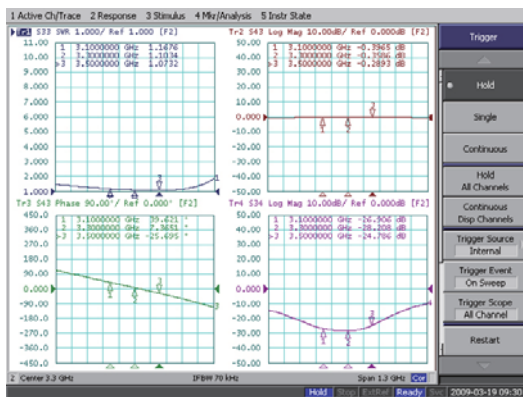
1 Active Ch/Trace 2 Response 3 Stimulus 4 Mkr/Analysis 5 Instr State

Tr1 S33 SWR 1.000/ Ref 1.000 [F2]
1 3.1000000 GHz 1.1676
2 3.3000000 GHz 1.1034
>3 3.5000000 GHz 1.0732
11.00
10.00
9.000
8.000
7.000
6.000
5.000
4.000
3.000
2.000
1.000

Tr2 S43 Log Mag 10.00dB/ Ref 0.000dB [F2]
1 3.1000000 GHz -0.3965 dB
2 3.3000000 GHz -0.2586 dB
>3 3.5000000 GHz -0.2893 dB
50.00
40.00
30.00
20.00
10.00
0.000
-10.00
-20.00
-30.00
-40.00
-50.00

Tr3 S43 Phase 90.00°/ Ref 0.000° [F2]
1 3.1000000 GHz 59.421 °
2 3.3000000 GHz 2.3651 °
>3 3.5000000 GHz -25.695 °
450.0
360.0
270.0
180.0
90.00
0.000
-90.00
-180.0
-270.0
-360.0
-450.0

Tr4 S34 Log Mag 10.00dB/ Ref 0.000dB [F2]
1 3.1000000 GHz -26.906 dB
2 3.3000000 GHz -28.208 dB
>3 3.5000000 GHz -24.786 dB
50.00
40.00
30.00
20.00
10.00
0.000
-10.00
-20.00
-30.00
-40.00
-50.00

2 Center 3.3 GHz IFBW 70 kHz Span 1.3 GHz Cor

Trigger
Hold
Single
Continuous
Hold All Channels
Continuous Disp Channels
Trigger Source Internal
Trigger Event On Sweep
Trigger Scope All Channel
Restart

Hold Stop ExtRef Ready Svc 2009-03-19 09:30